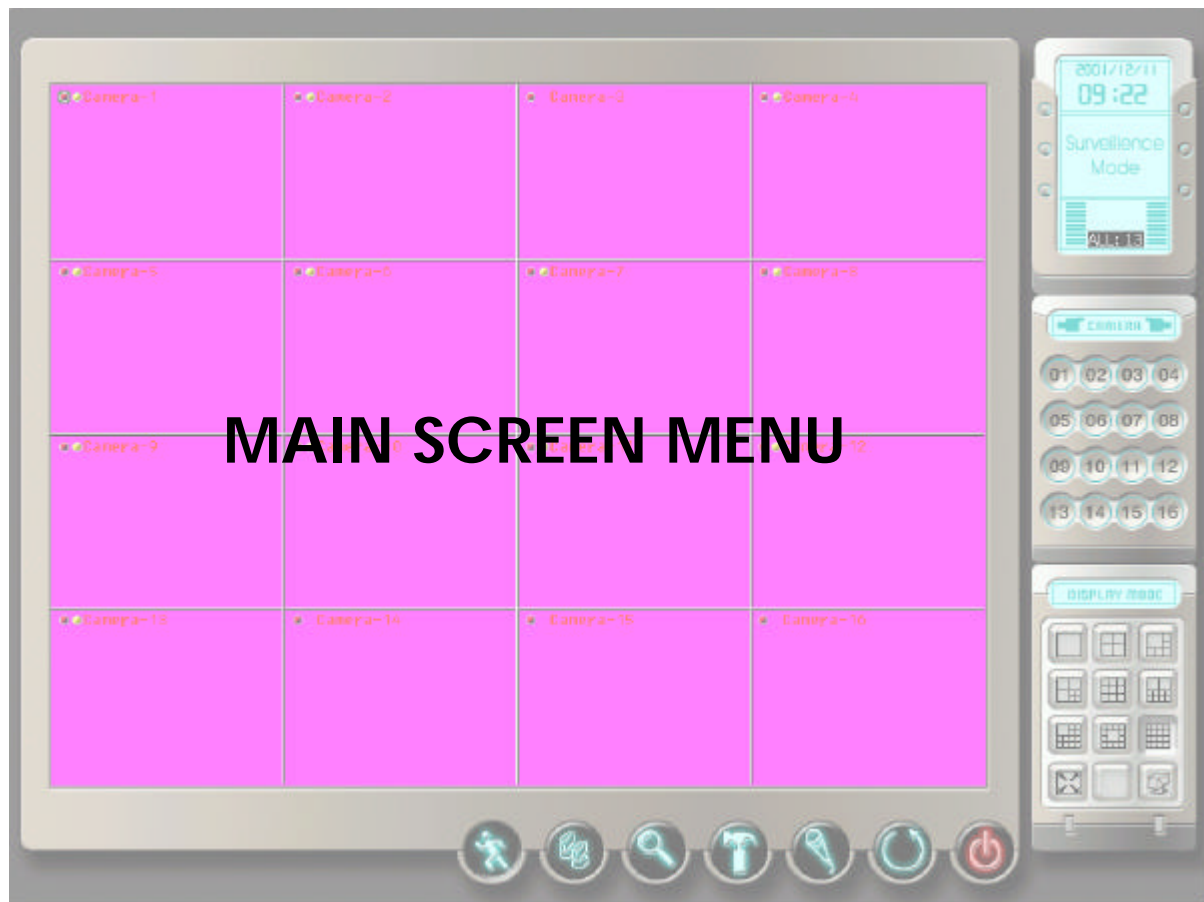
Camera-1
Camera-2
Camera-3
Camera-4
Camera-5
Camera-6
Camera-7
Camera-8
Camera-9
MAIN SCREEN MENU
Camera-13
Camera-14
Camera-15
Camera-16

2001/12/11
09:22
Surveillence Mode
ALL:13

CAMERA
01 02 03 04
05 06 07 08
09 10 11 12
13 14 15 16

DISPLAY MODE